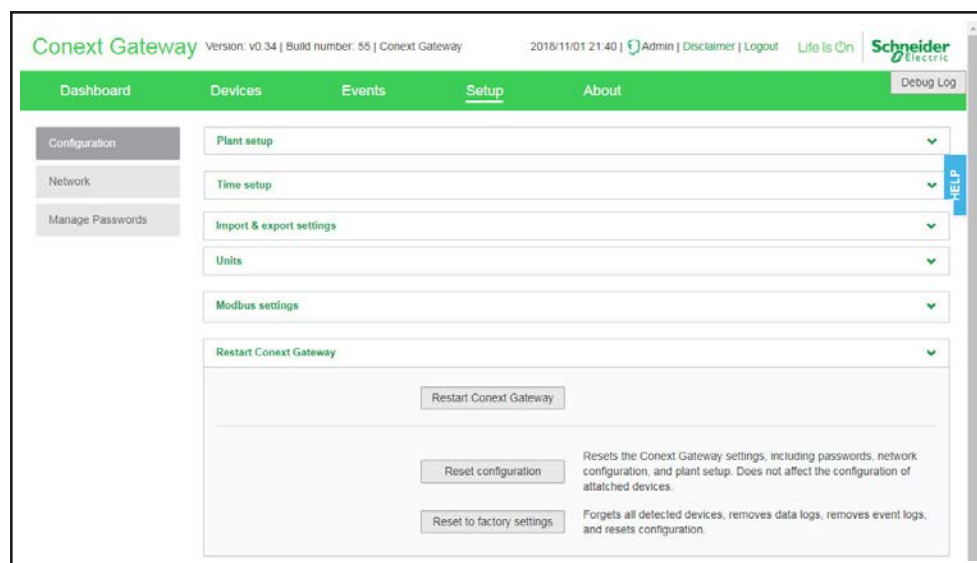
Conext Gateway Version: v0.34 | Build number: 55 | Conext Gateway

2018/11/01 21:40 | Admin | Disclaimer | Logout Life Is On Schneider Electric

Dashboard Devices Events Setup About

Debug Log

Configuration

Network

Manage Passwords

Plant setup

Time setup

HELP

Import & export settings

Units

Modbus settings

Restart Conext Gateway

Restart Conext Gateway

Reset configuration

Resets the Conext Gateway settings, including passwords, network configuration, and plant setup. Does not affect the configuration of attatched devices.

Reset to factory settings

Forgets all detected devices, removes data logs, removes event logs, and resets configuration.